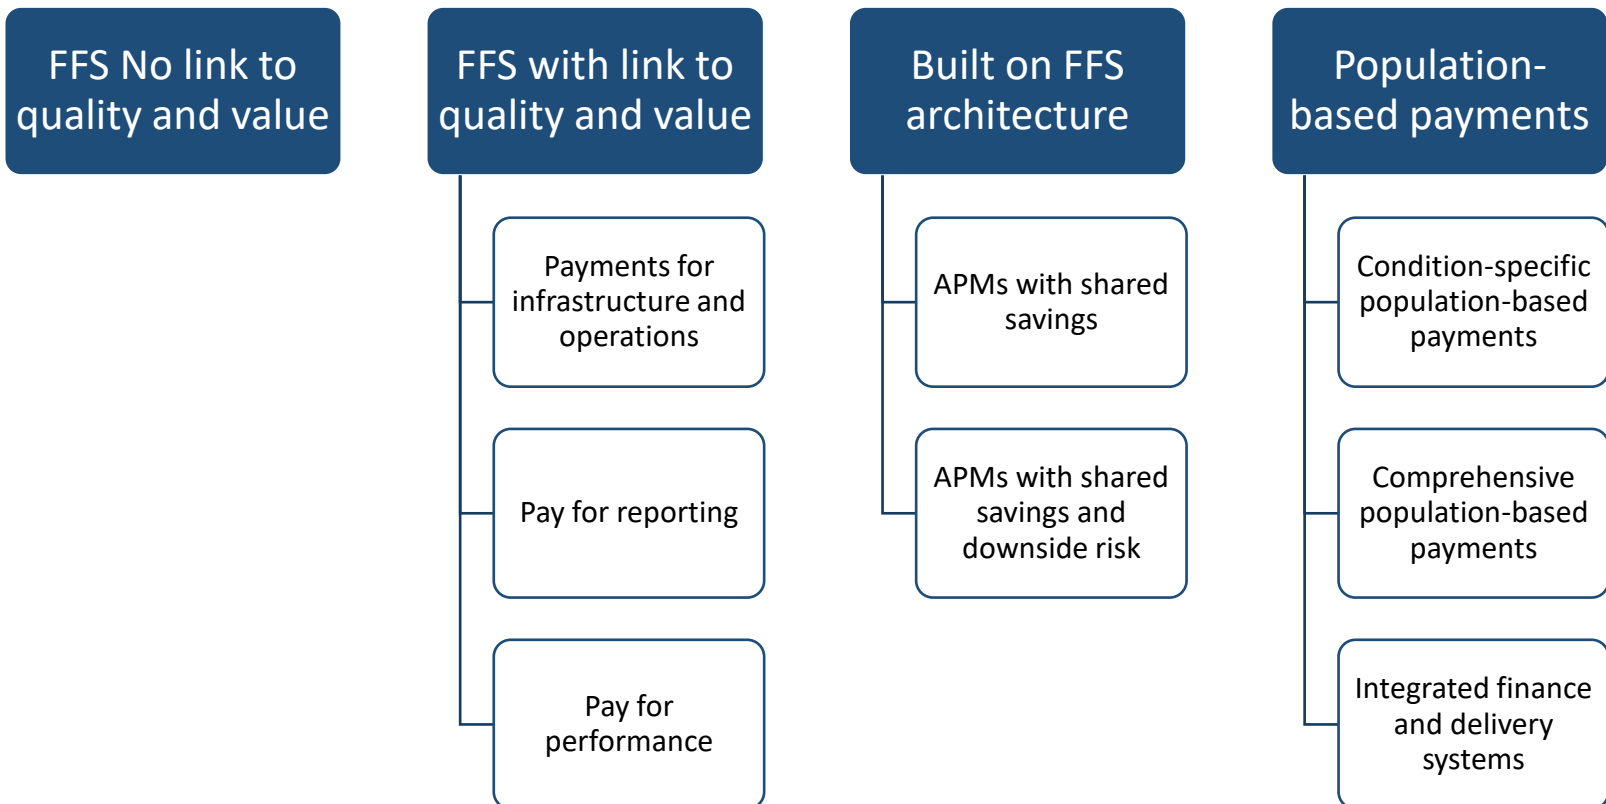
FFS No link to quality and value

FFS with link to quality and value

Payments for infrastructure and operations

Pay for reporting

Pay for performance

Built on FFS architecture

APMs with shared savings

APMs with shared savings and downside risk

Population-based payments

Condition-specific population-based payments

Comprehensive population-based payments

Integrated finance and delivery systems